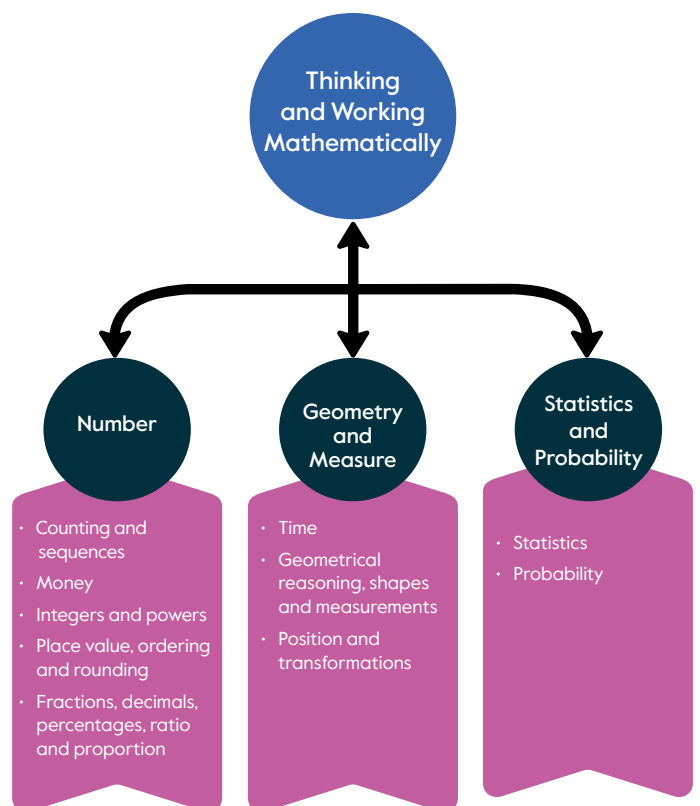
Thinking and Working Mathematically

Number

- Counting and sequences
- Money
- Integers and powers
- Place value, ordering and rounding
- Fractions, decimals, percentages, ratio and proportion

Geometry and Measure

- Time
- Geometrical reasoning, shapes and measurements
- Position and transformations

Statistics and Probability

- Statistics
- Probability